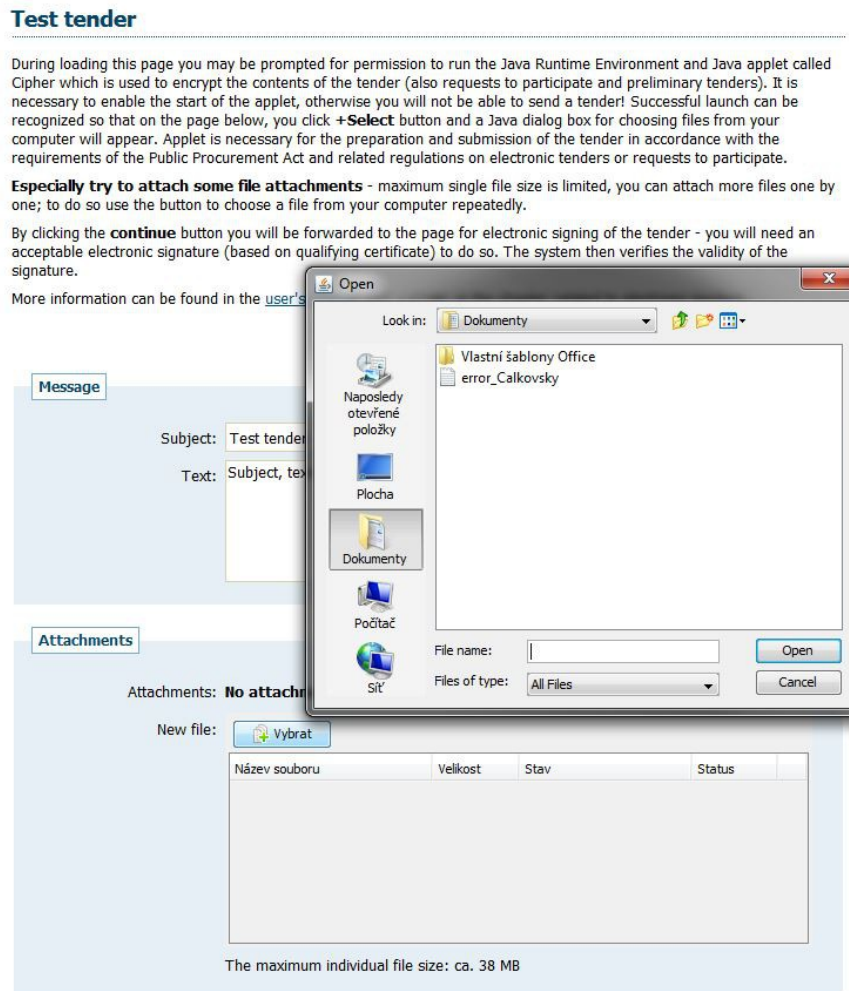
Test tender

During loading this page you may be prompted for permission to run the Java Runtime Environment and Java applet called Cipher which is used to encrypt the contents of the tender (also requests to participate and preliminary tenders). It is necessary to enable the start of the applet, otherwise you will not be able to send a tender! Successful launch can be recognized so that on the page below, you click +Select button and a Java dialog box for choosing files from your computer will appear. Applet is necessary for the preparation and submission of the tender in accordance with the requirements of the Public Procurement Act and related regulations on electronic tenders or requests to participate.

Especially try to attach some file attachments - maximum single file size is limited, you can attach more files one by one; to do so use the button to choose a file from your computer repeatedly.

By clicking the continue button you will be forwarded to the page for electronic signing of the tender - you will need an acceptable electronic signature (based on qualifying certificate) to do so. The system then verifies the validity of the signature.

More information can be found in the user's

Open

Look in: Dokumenty

Vlastní šablony Office
error_Calkovsky

Naposledy otevřené položky
Plocha
Dokumenty
Počítač
Síť

File name:
Files of type: All Files
Open
Cancel

Message

Subject: Test tender
Text: Subject, tex

Attachments

Attachments: No attachm

New file: Vybrat

| Název souboru | Velikost | Stav | Status |
|---|---|---|---|

The maximum individual file size: ca. 38 MB